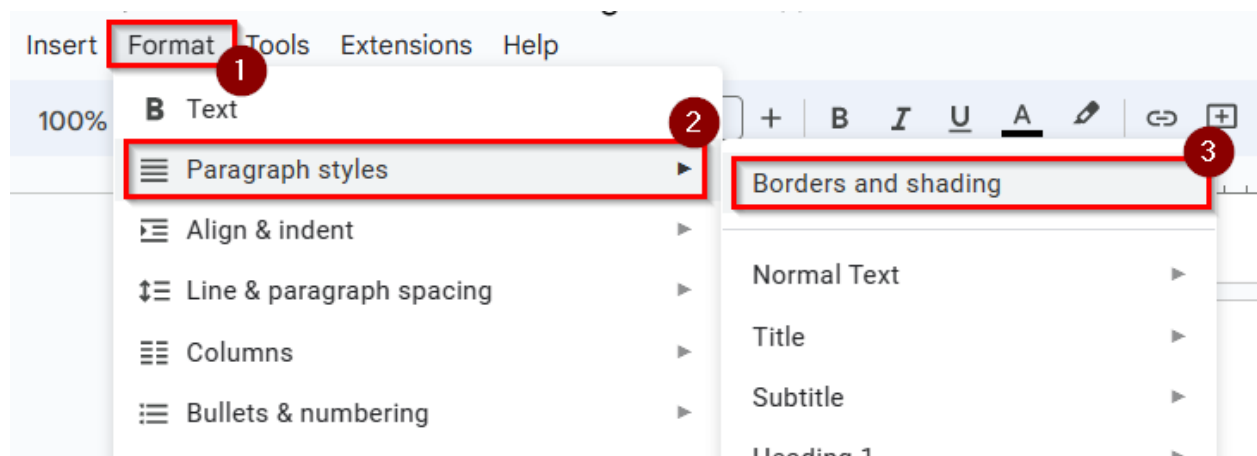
Insert Format Tools Extensions Help

1

100%

+ B I U A

B Text

2

Paragraph styles

3

Borders and shading

Align & indent

Normal Text

Line & paragraph spacing

Title

Columns

Subtitle

Bullets & numbering

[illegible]